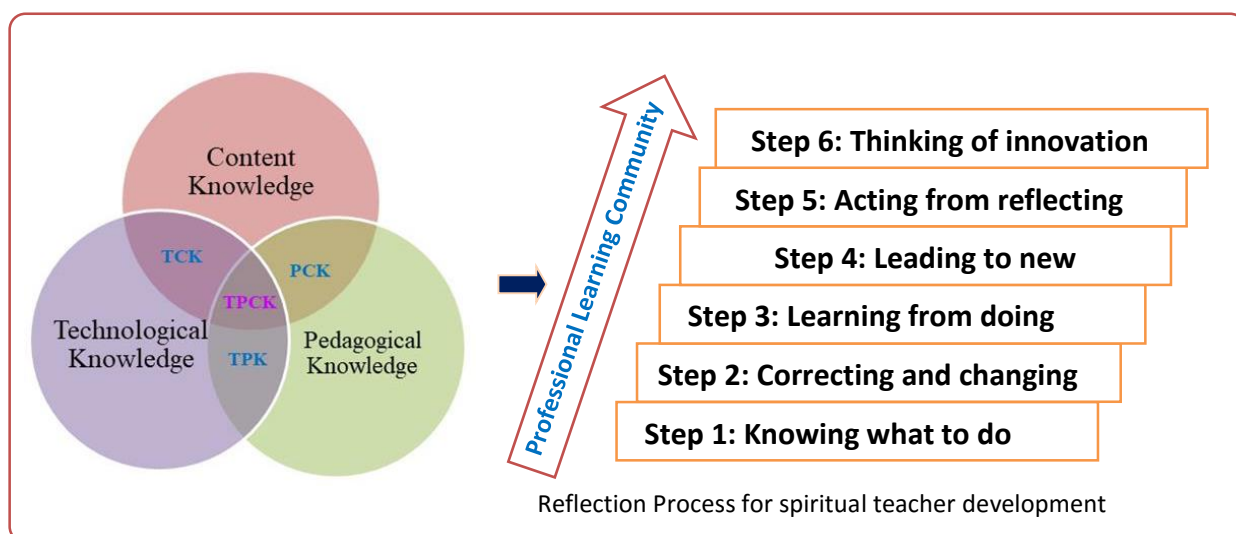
Content Knowledge

TCK

PCK

TPCK

Technological Knowledge

TPK

Pedagogical Knowledge

Professional Learning Community

Step 6: Thinking of innovation

Step 5: Acting from reflecting

Step 4: Leading to new

Step 3: Learning from doing

Step 2: Correcting and changing

Step 1: Knowing what to do

Reflection Process for spiritual teacher development